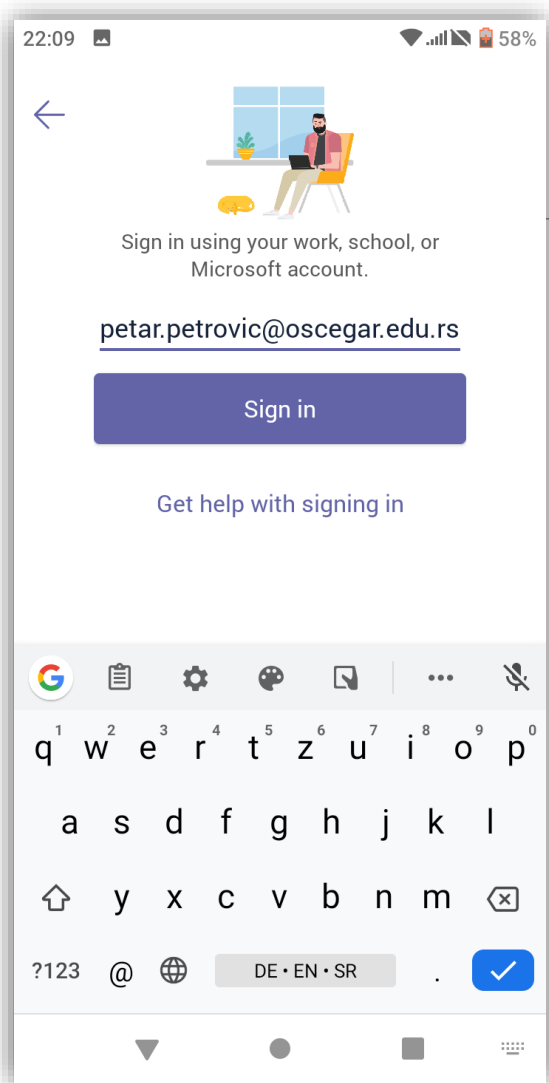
22:09 58%

Sign in using your work, school, or Microsoft account.

petar.petrovic@oscegar.edu.rs

Sign in

Get help with signing in

G

q 1 w 2 e 3 r 4 t 5 z 6 u 7 i 8 o 9 p 0

a s d f g h j k l

y x c v b n m

?123 @ DE • EN • SR .